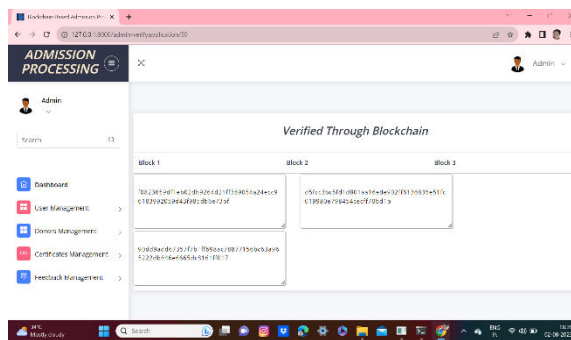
Blockchain-Based Admission Pro ×
127.0.0.1:8000/admin-verifyapplication/35

ADMISSION PROCESSING

Admin

Admin

Search

Dashboard

User Management

Donors Management

Certificates Management

Feedback Management

Verified Through Blockchain

Block 1

Block 2

Block 3

f023e59df1ea62db92e4d21f3549f94a24ecc9c1f99020596d3fd9fd8b8e7236f

e5fcc3be5fd1d801aa16e4e932f51356f3e51fc618980e796454ccdf7f0bd1fa

90dd9acde7357f7b1fb58ac7987156bc63a9b5222db666e6565dc61611f817

34°C Mostly cloudy

Search

ENG IN

02-09-2023